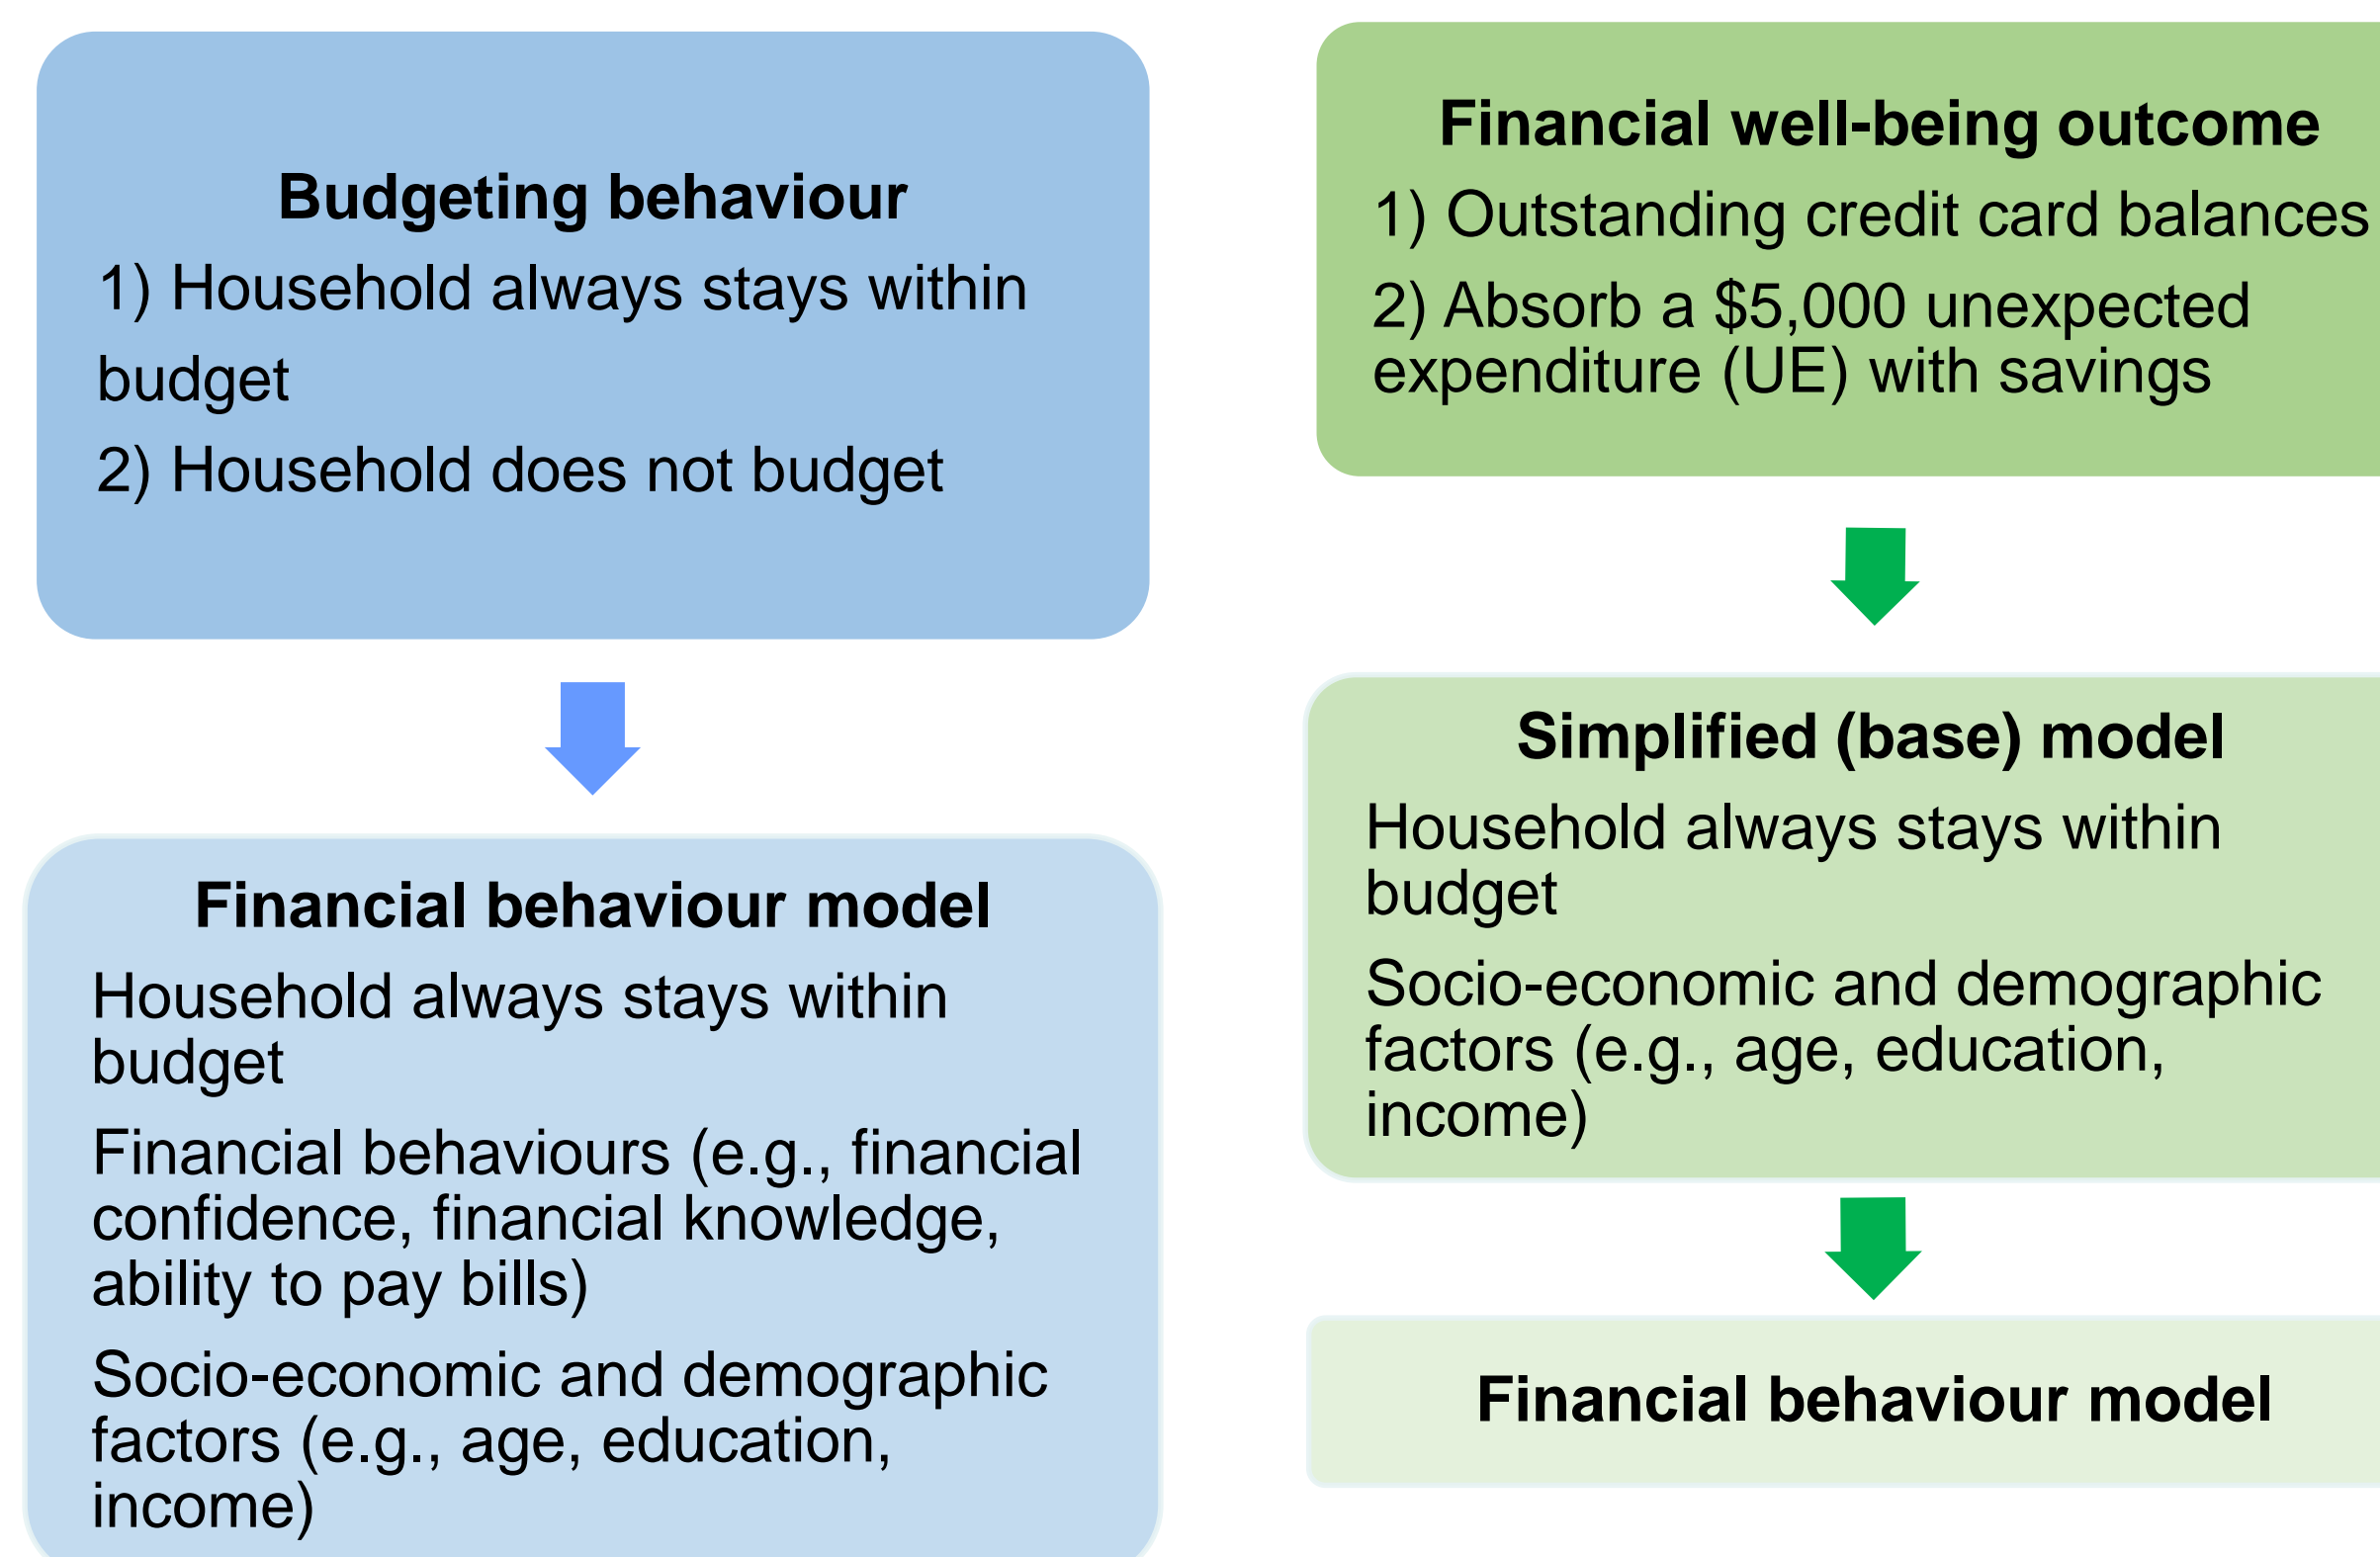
Budgeting behaviour

1) Household always stays within budget

2) Household does not budget

Financial behaviour model

Household always stays within budget

Financial behaviours (e.g., financial confidence, financial knowledge, ability to pay bills)

Socio-economic and demographic factors (e.g., age, education, income)

Financial well-being outcome

1) Outstanding credit card balances

2) Absorb a \$5,000 unexpected expenditure (UE) with savings

Simplified (base) model

Household always stays within budget

Socio-economic and demographic factors (e.g., age, education, income)

Financial behaviour model